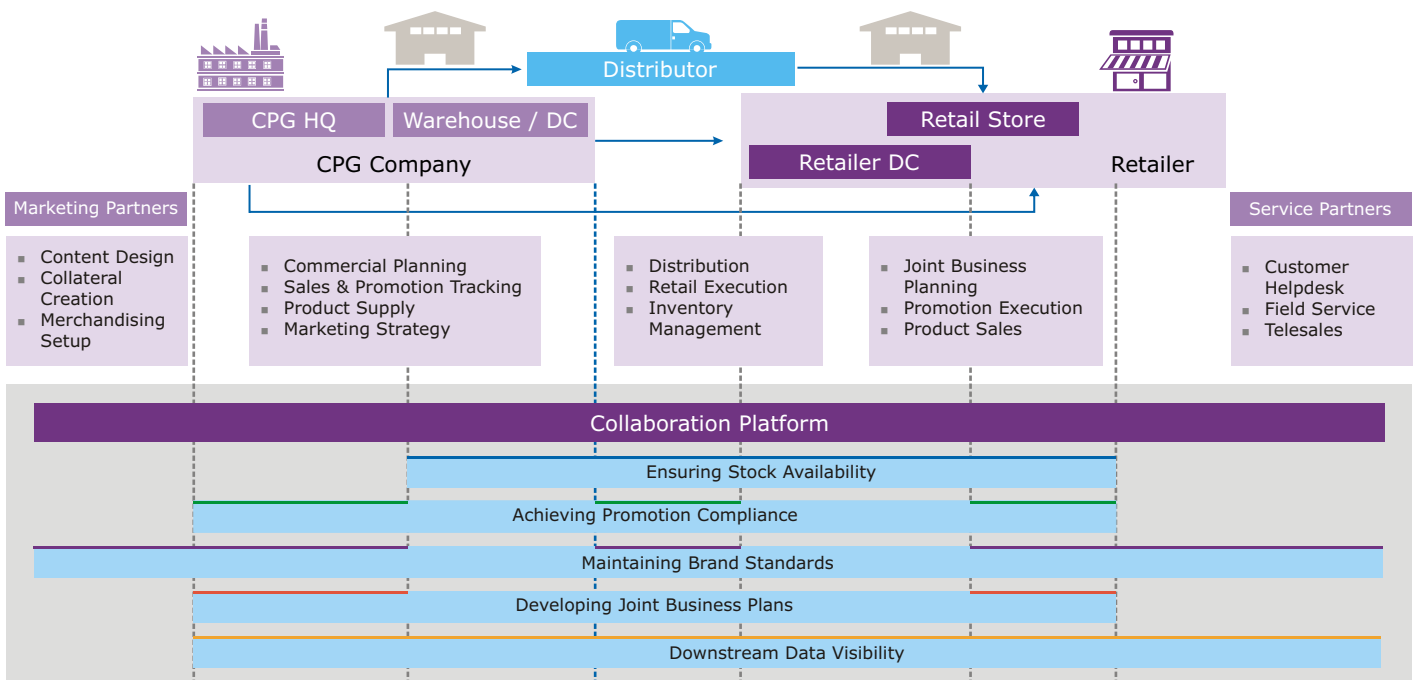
Distributor

CPG HQ

Warehouse / DC

CPG Company

Retail Store

Retailer DC

Retailer

Marketing Partners

- Content Design
- Collateral Creation
- Merchandising Setup

- Commercial Planning
- Sales & Promotion Tracking
- Product Supply
- Marketing Strategy

- Distribution
- Retail Execution
- Inventory Management

- Joint Business Planning
- Promotion Execution
- Product Sales

Service Partners

- Customer Helpdesk
- Field Service
- Telesales

Collaboration Platform

Ensuring Stock Availability

Achieving Promotion Compliance

Maintaining Brand Standards

Developing Joint Business Plans

Downstream Data Visibility